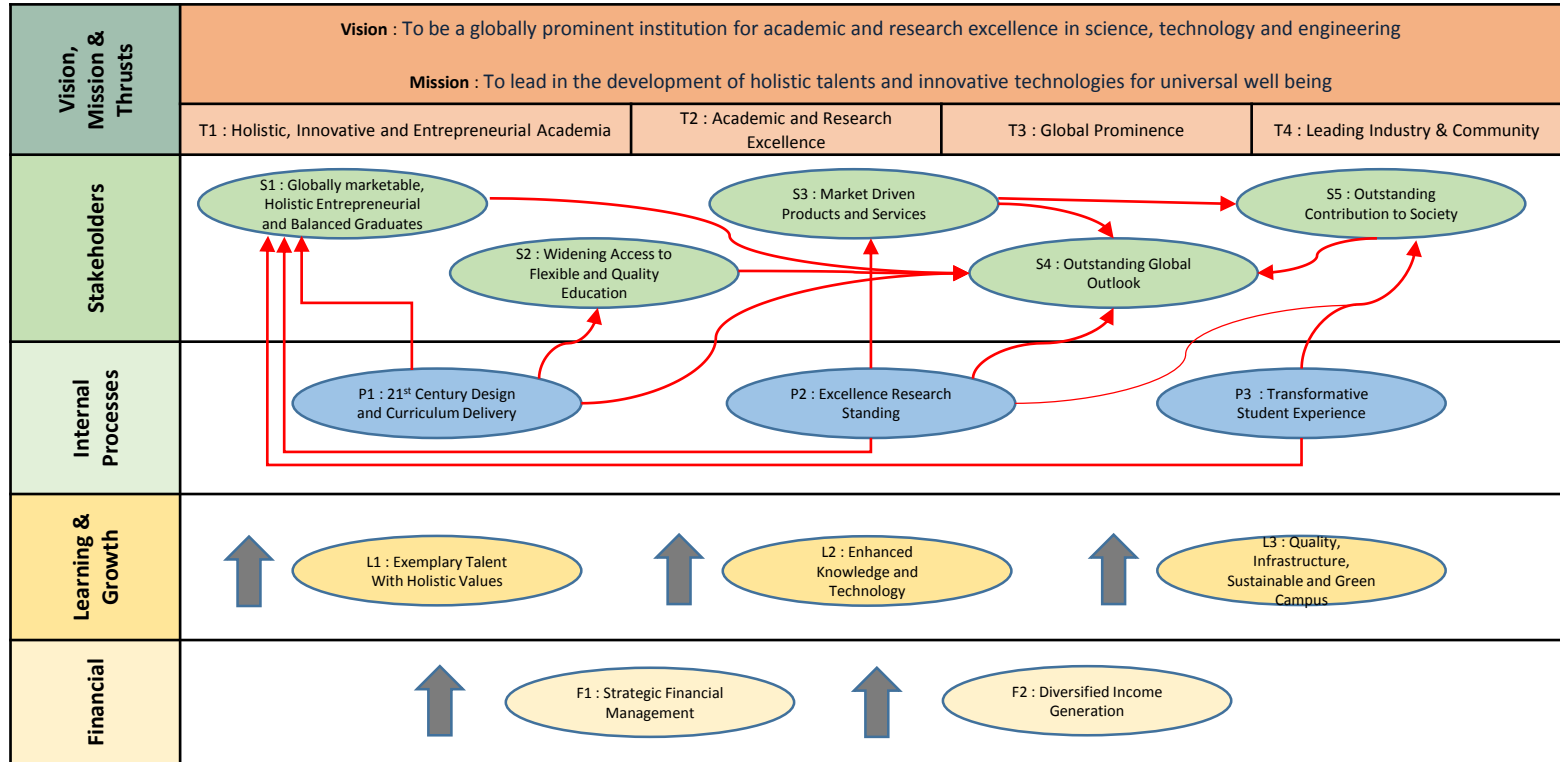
Vision, Mission & Thrusts

**Vision** : To be a globally prominent institution for academic and research excellence in science, technology and engineering

**Mission** : To lead in the development of holistic talents and innovative technologies for universal well being

| T1 : Holistic, Innovative and Entrepreneurial Academia | T2 : Academic and Research Excellence | T3 : Global Prominence | T4 : Leading Industry & Community |
|---|---|---|---|

Stakeholders

S1 : Globally marketable, Holistic Entrepreneurial and Balanced Graduates

S3 : Market Driven Products and Services

S5 : Outstanding Contribution to Society

S2 : Widening Access to Flexible and Quality Education

S4 : Outstanding Global Outlook

Internal Processes

P1 : 21$^{st}$ Century Design and Curriculum Delivery

P2 : Excellence Research Standing

P3 : Transformative Student Experience

Learning & Growth

L1 : Exemplary Talent With Holistic Values

L2 : Enhanced Knowledge and Technology

L3 : Quality, Infrastructure, Sustainable and Green Campus

Financial

F1 : Strategic Financial Management

F2 : Diversified Income Generation